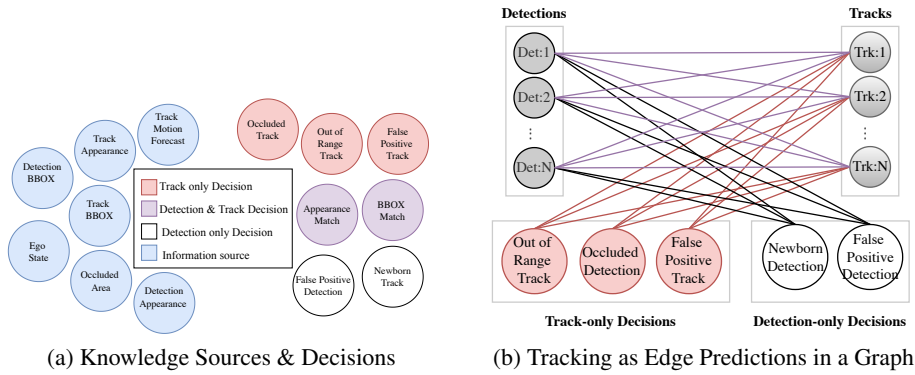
Detection BBOX

Track Appearance

Track Motion Forecast

Track BBOX

Ego State

Occluded Area

Detection Appearance

Occluded Track

Out of Range Track

False Positive Track

Appearance Match

BBOX Match

False Positive Detection

Newborn Track

Track only Decision

Detection & Track Decision

Detection only Decision

Information source

(a) Knowledge Sources & Decisions

Detections

Tracks

Det:1

Det:2

⋮

Det:N

Trk:1

Trk:2

⋮

Trk:N

Out of Range Track

Occluded Detection

False Positive Track

Newborn Detection

False Positive Detection

Track-only Decisions

Detection-only Decisions

(b) Tracking as Edge Predictions in a Graph